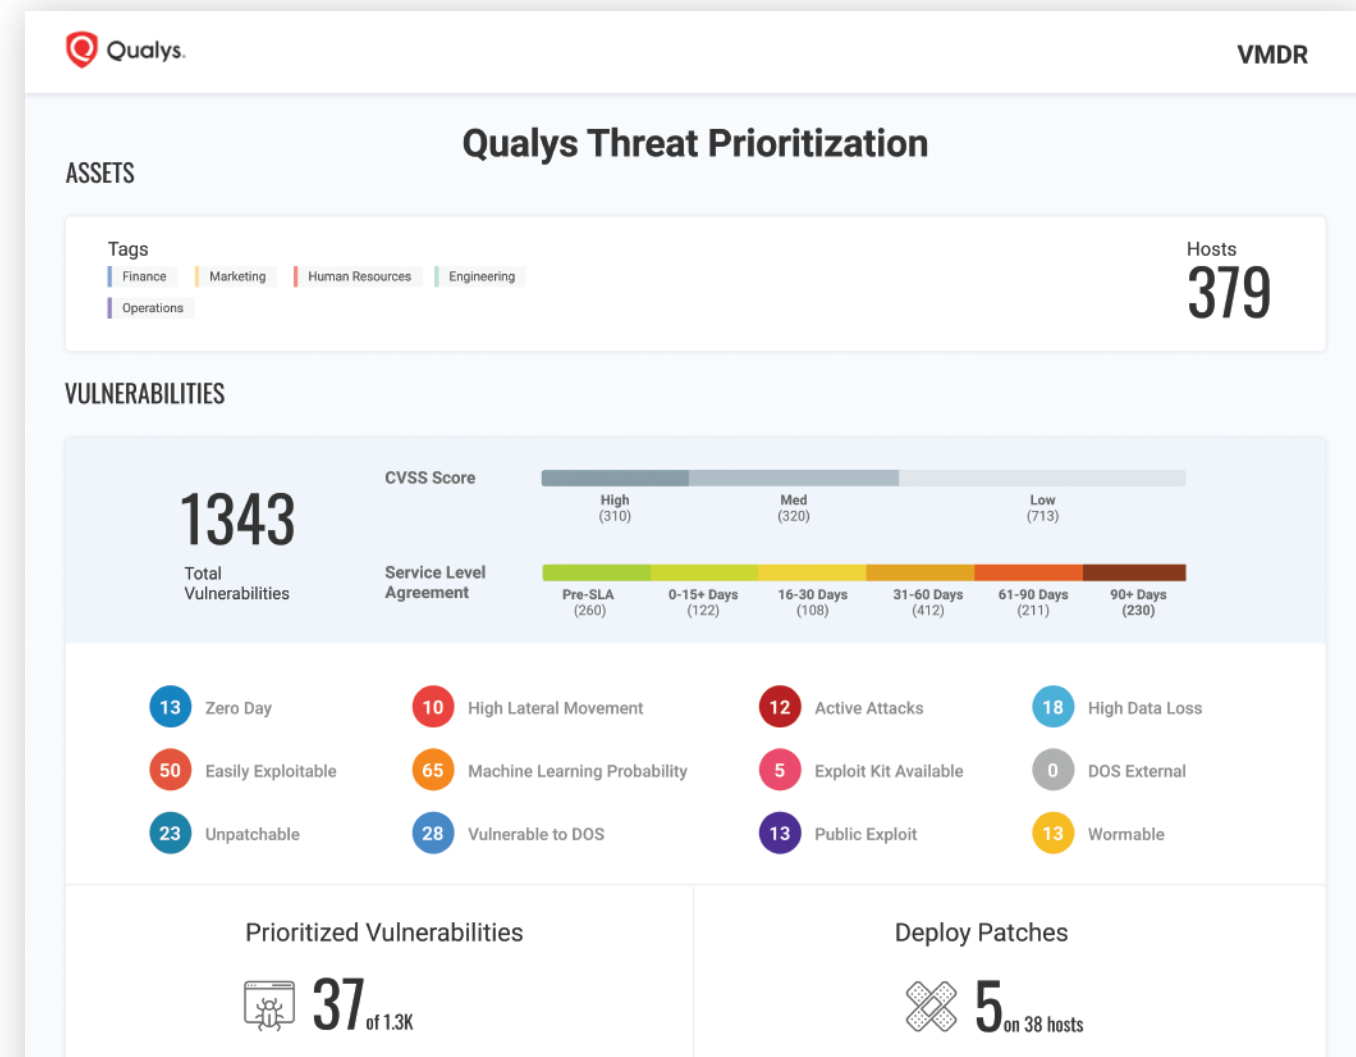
Qualys.

VMDR

Qualys Threat Prioritization

ASSETS

Tags
Finance
Marketing
Human Resources
Engineering
Operations

Hosts
379

VULNERABILITIES

1343
Total Vulnerabilities

CVSS Score
High (310)
Med (320)
Low (713)

Service Level Agreement
Pre-SLA (260)
0-15+ Days (122)
16-30 Days (108)
31-60 Days (412)
61-90 Days (211)
90+ Days (230)

13 Zero Day
10 High Lateral Movement
12 Active Attacks
18 High Data Loss
50 Easily Exploitable
65 Machine Learning Probability
5 Exploit Kit Available
0 DOS External
23 Unpatchable
28 Vulnerable to DOS
13 Public Exploit
13 Wormable

Prioritized Vulnerabilities
37 of 1.3K

Deploy Patches
5 on 38 hosts